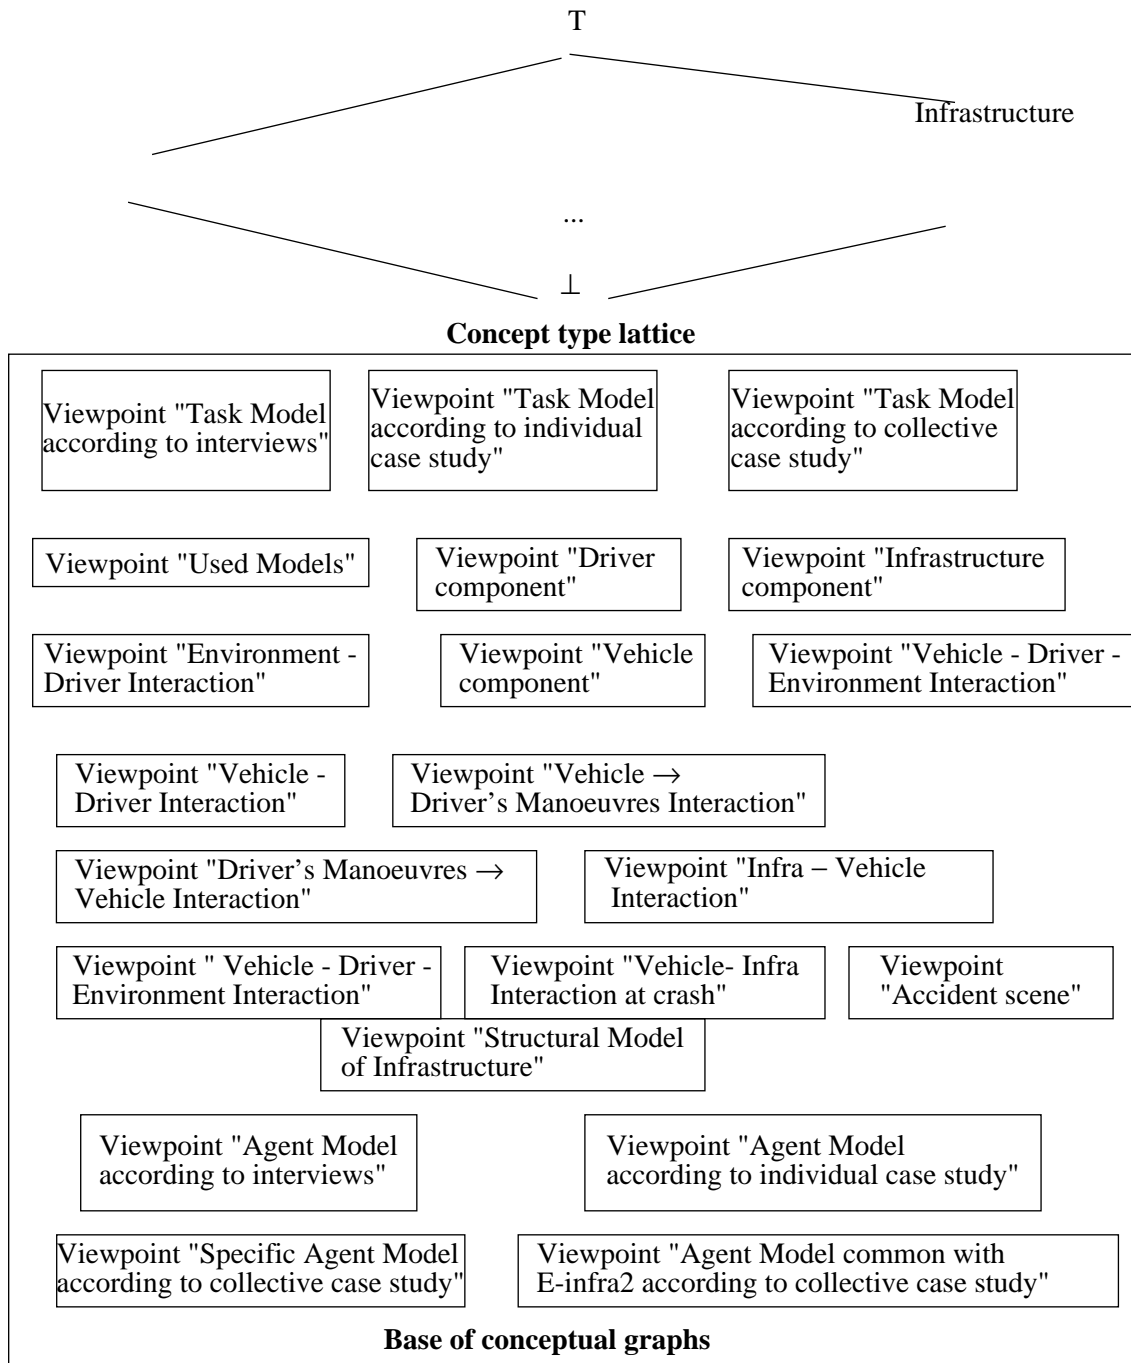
T

Infrastructure

...

$\perp$

**Concept type lattice**

Viewpoint "Task Model according to interviews"

Viewpoint "Task Model according to individual case study"

Viewpoint "Task Model according to collective case study"

Viewpoint "Used Models"

Viewpoint "Driver component"

Viewpoint "Infrastructure component"

Viewpoint "Environment - Driver Interaction"

Viewpoint "Vehicle component"

Viewpoint "Vehicle - Driver - Environment Interaction"

Viewpoint "Vehicle - Driver Interaction"

Viewpoint "Vehicle $\rightarrow$ Driver's Manoeuvres Interaction"

Viewpoint "Driver's Manoeuvres $\rightarrow$ Vehicle Interaction"

Viewpoint "Infra – Vehicle Interaction"

Viewpoint " Vehicle - Driver - Environment Interaction"

Viewpoint "Vehicle- Infra Interaction at crash"

Viewpoint "Accident scene"

Viewpoint "Structural Model of Infrastructure"

Viewpoint "Agent Model according to interviews"

Viewpoint "Agent Model according to individual case study"

Viewpoint "Specific Agent Model according to collective case study"

Viewpoint "Agent Model common with E-infra2 according to collective case study"

**Base of conceptual graphs**